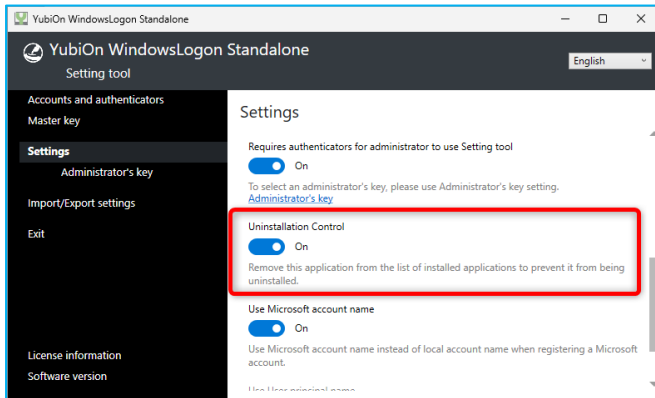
YubiOn WindowsLogon Standalone

YubiOn WindowsLogon Standalone
Setting tool

English

Accounts and authenticators
Master key

Settings
Administrator's key

Import/Export settings

Exit

License information
Software version

Settings

Requires authenticators for administrator to use Setting tool
On
To select an administrator's key, please use Administrator's key setting.
Administrator's key

Uninstallation Control
On
Remove this application from the list of installed applications to prevent it from being uninstalled.

Use Microsoft account name
On
Use Microsoft account name instead of local account name when registering a Microsoft account.

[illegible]